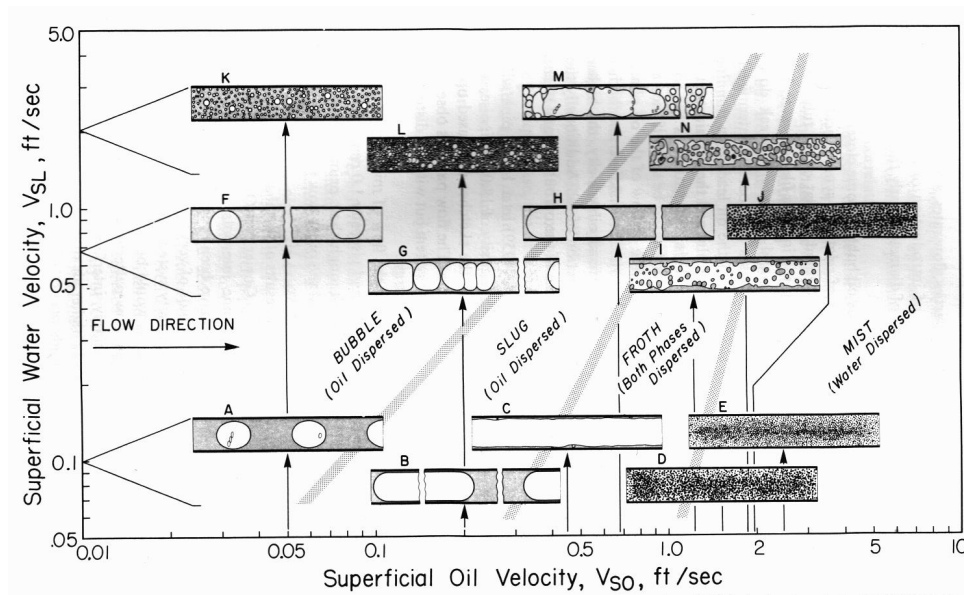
5.0
1.0
0.5
0.1
.05
0.01
0.05
0.1
0.5
1.0
2
5
10

Superficial Water Velocity, $V_{SL}$, ft/sec

Superficial Oil Velocity, $V_{SO}$, ft/sec

K
L
M
N
F
G
H
J
I
A
B
C
D
E

FLOW DIRECTION

BUBBLE (Oil Dispersed)

SLUG (Oil Dispersed)

FROTH (Both Phases Dispersed)

MIST (Water Dispersed)